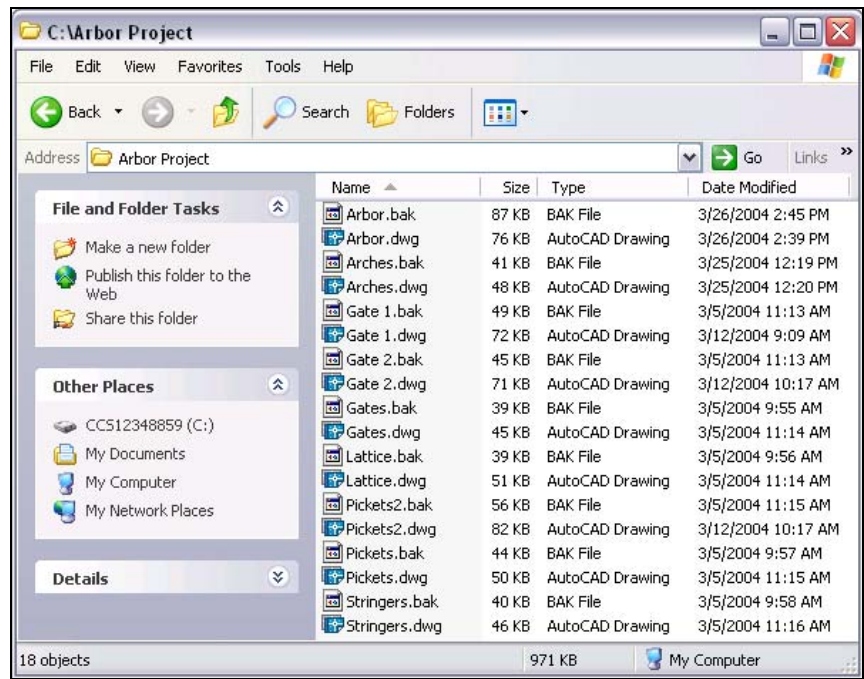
C:\Arbor Project

File Edit View Favorites Tools Help

Back Search Folders

Address Arbor Project Go Links »

File and Folder Tasks

Make a new folder
Publish this folder to the Web
Share this folder

Other Places

CCS12348859 (C:)
My Documents
My Computer
My Network Places

Details

| Name | Size | Type | Date Modified |
|---|---|---|---|
| Arbor.bak | 87 KB | BAK File | 3/26/2004 2:45 PM |
| Arbor.dwg | 76 KB | AutoCAD Drawing | 3/26/2004 2:39 PM |
| Arches.bak | 41 KB | BAK File | 3/25/2004 12:19 PM |
| Arches.dwg | 48 KB | AutoCAD Drawing | 3/25/2004 12:20 PM |
| Gate 1.bak | 49 KB | BAK File | 3/5/2004 11:13 AM |
| Gate 1.dwg | 72 KB | AutoCAD Drawing | 3/12/2004 9:09 AM |
| Gate 2.bak | 45 KB | BAK File | 3/5/2004 11:13 AM |
| Gate 2.dwg | 71 KB | AutoCAD Drawing | 3/12/2004 10:17 AM |
| Gates.bak | 39 KB | BAK File | 3/5/2004 9:55 AM |
| Gates.dwg | 45 KB | AutoCAD Drawing | 3/5/2004 11:14 AM |
| Lattice.bak | 39 KB | BAK File | 3/5/2004 9:56 AM |
| Lattice.dwg | 51 KB | AutoCAD Drawing | 3/5/2004 11:14 AM |
| Pickets2.bak | 56 KB | BAK File | 3/5/2004 11:15 AM |
| Pickets2.dwg | 82 KB | AutoCAD Drawing | 3/12/2004 10:17 AM |
| Pickets.bak | 44 KB | BAK File | 3/5/2004 9:57 AM |
| Pickets.dwg | 50 KB | AutoCAD Drawing | 3/5/2004 11:15 AM |
| Stringers.bak | 40 KB | BAK File | 3/5/2004 9:58 AM |
| Stringers.dwg | 46 KB | AutoCAD Drawing | 3/5/2004 11:16 AM |

18 objects 971 KB My Computer